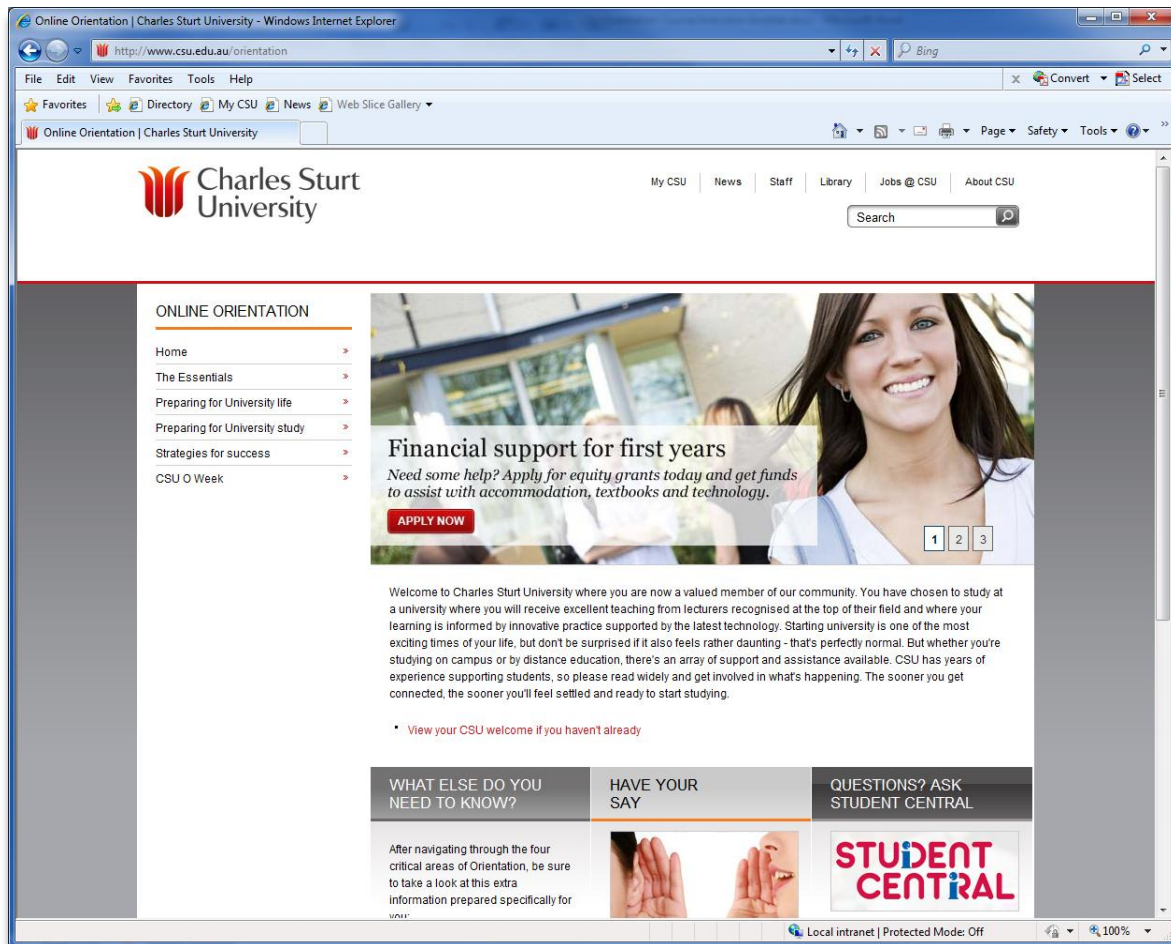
Online Orientation | Charles Sturt University - Windows Internet Explorer

http://www.csu.edu.au/orientation

Bing

File Edit View Favorites Tools Help

Convert Select

Favorites Directory My CSU News Web Slice Gallery

Online Orientation | Charles Sturt University

Page Safety Tools

Charles Sturt University

My CSU | News | Staff | Library | Jobs @ CSU | About CSU

Search

ONLINE ORIENTATION

Home »
The Essentials »
Preparing for University life »
Preparing for University study »
Strategies for success »
CSU O Week »

Financial support for first years

Need some help? Apply for equity grants today and get funds to assist with accommodation, textbooks and technology.

APPLY NOW

1 2 3

Welcome to Charles Sturt University where you are now a valued member of our community. You have chosen to study at a university where you will receive excellent teaching from lecturers recognised at the top of their field and where your learning is informed by innovative practice supported by the latest technology. Starting university is one of the most exciting times of your life, but don't be surprised if it also feels rather daunting - that's perfectly normal. But whether you're studying on campus or by distance education, there's an array of support and assistance available. CSU has years of experience supporting students, so please read widely and get involved in what's happening. The sooner you get connected, the sooner you'll feel settled and ready to start studying.

• View your CSU welcome if you haven't already

WHAT ELSE DO YOU NEED TO KNOW?

After navigating through the four critical areas of Orientation, be sure to take a look at this extra information prepared specifically for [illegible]

HAVE YOUR SAY

QUESTIONS? ASK STUDENT CENTRAL

STUDENT CENTRAL

Local intranet | Protected Mode: Off

100%